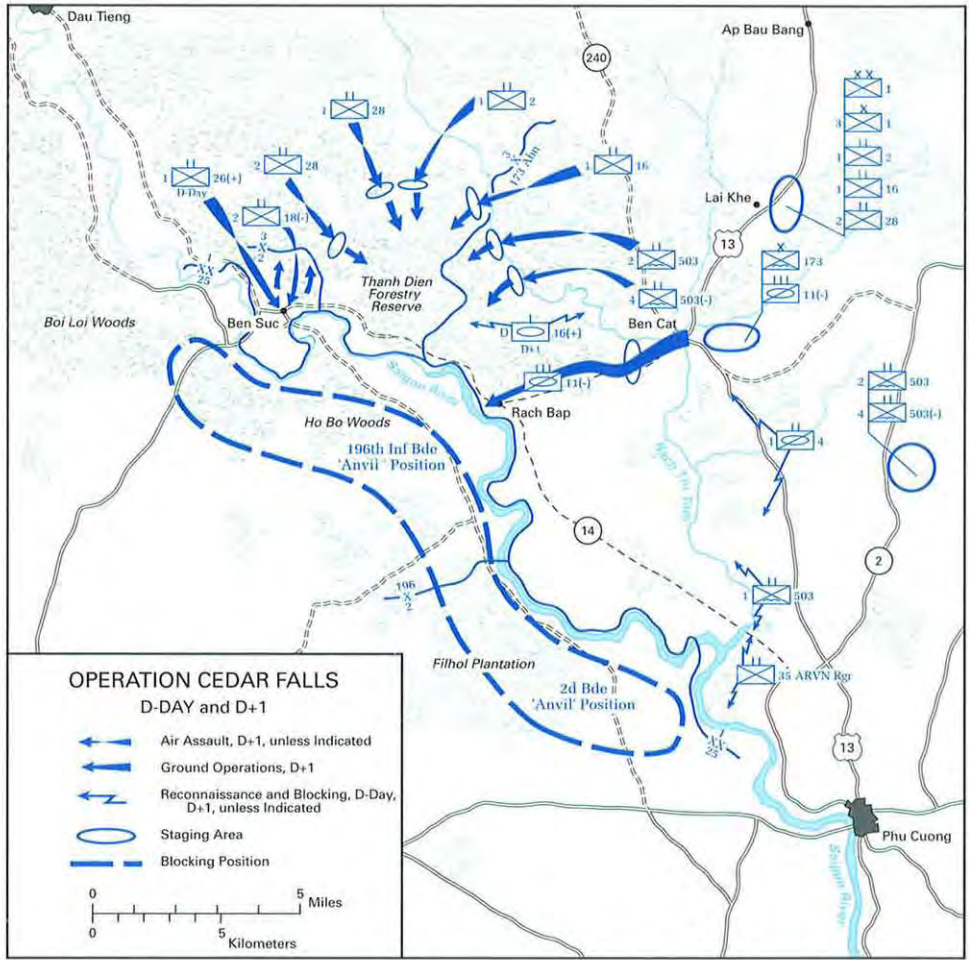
Dau Tieng

Ap Bau Bang

240

1 28

1 2

3 X 173 Abn

1 16

1 26(+)
D-Day

2 28

2 18(-)

3 X 2

XX 25

Thanh Dien Forestry Reserve

2 503

4 503(-)

Ben Cat

D 16(+)
D+1

11(-)

Boi Loi Woods

Ben Suc

Saigon River

Rach Bap

Ho Bo Woods

196th Inf Bde 'Anvil' Position

XX 1

X 3 1

1 2

1 16

2 28

Lai Khe

13

X 173

11(-)

2 503

4 503(-)

1 4

Rach Thi Tinh

14

2

196 X 2

1 503

35 ARVN Rgr

Filhol Plantation

2d Bde 'Anvil' Position

XX 25

13

Phu Cuong

Saigon River

OPERATION CEDAR FALLS
D-DAY and D+1

Air Assault, D+1, unless Indicated
Ground Operations, D+1
Reconnaissance and Blocking, D-Day, D+1, unless Indicated
Staging Area
Blocking Position

0 5 Miles
0 5 Kilometers